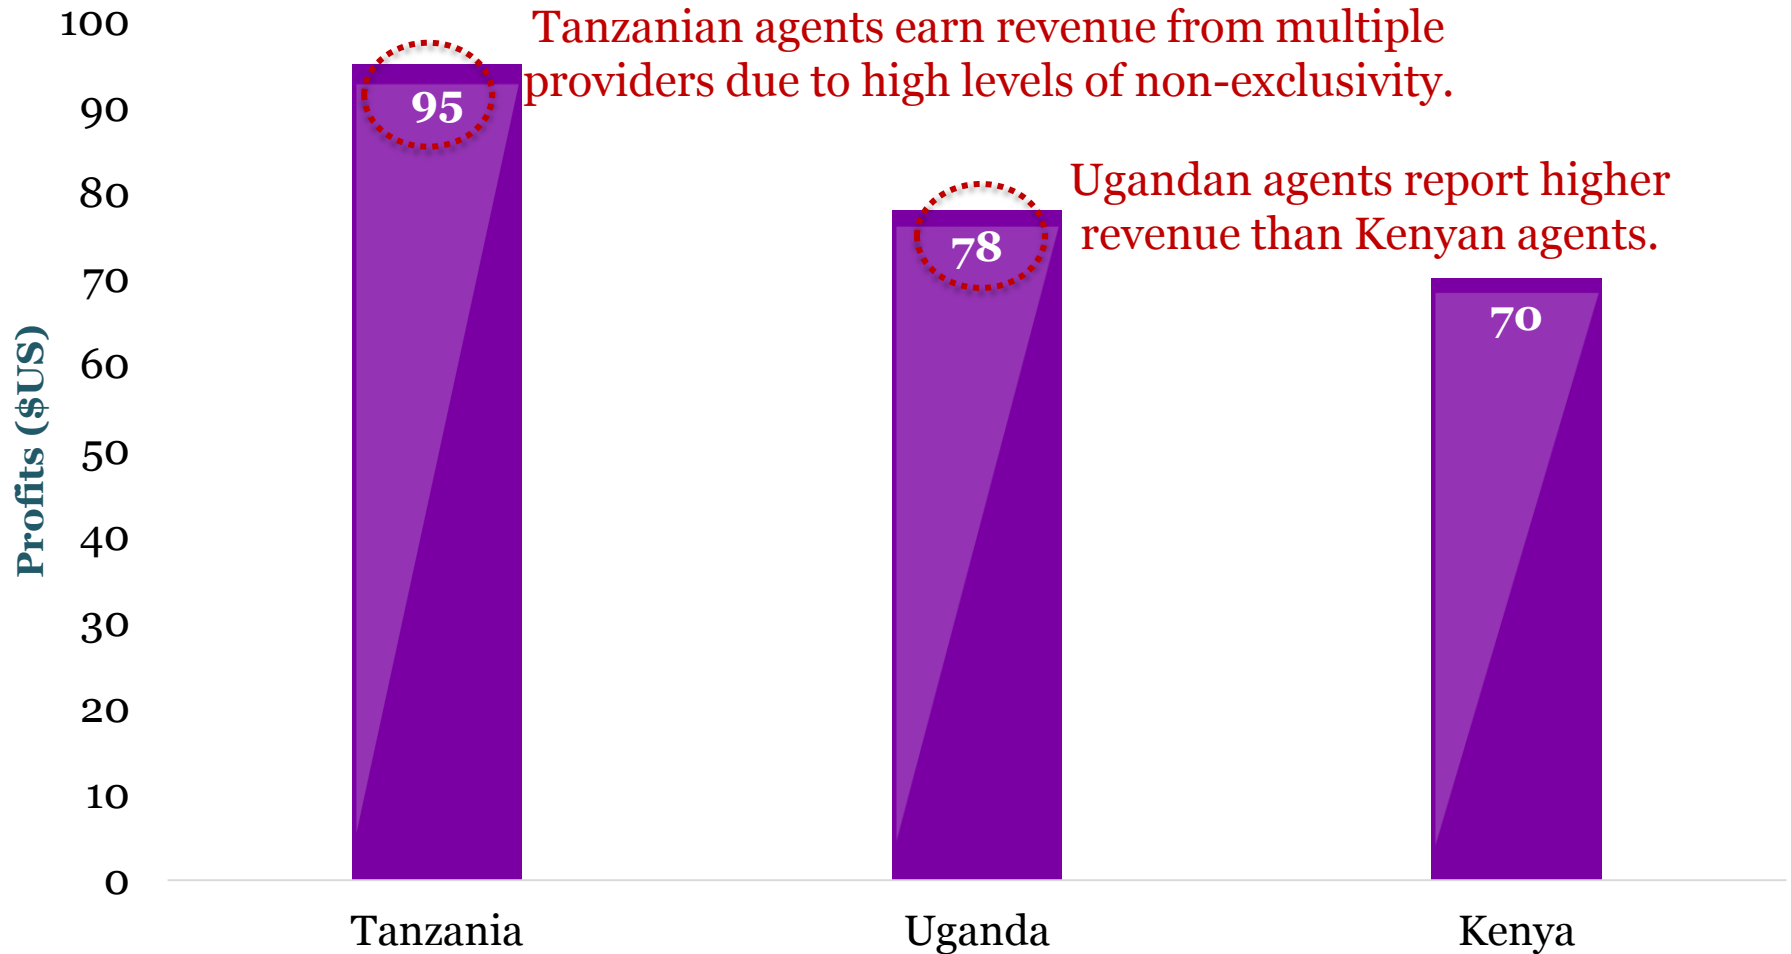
Tanzanian agents earn revenue from multiple providers due to high levels of non-exclusivity.

Ugandan agents report higher revenue than Kenyan agents.

Profits ($US)

100
90
80
70
60
50
40
30
20
10
0

95
78
70

Tanzania
Uganda
Kenya